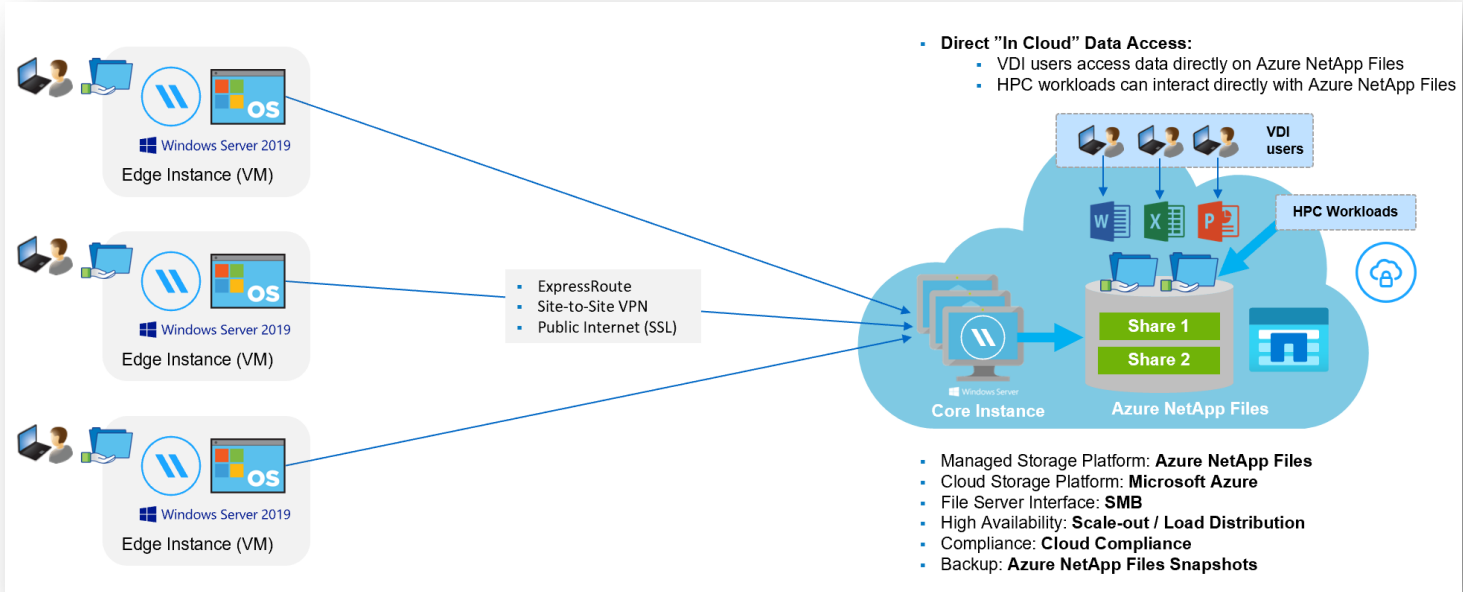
OS
Windows Server 2019
Edge Instance (VM)

OS
Windows Server 2019
Edge Instance (VM)

OS
Windows Server 2019
Edge Instance (VM)

▪ ExpressRoute
▪ Site-to-Site VPN
▪ Public Internet (SSL)

▪ **Direct "In Cloud" Data Access:**
▪ VDI users access data directly on Azure NetApp Files
▪ HPC workloads can interact directly with Azure NetApp Files

VDI users

HPC Workloads

Share 1
Share 2

Windows Server
Core Instance
Azure NetApp Files

▪ Managed Storage Platform: **Azure NetApp Files**
▪ Cloud Storage Platform: **Microsoft Azure**
▪ File Server Interface: **SMB**
▪ High Availability: **Scale-out / Load Distribution**
▪ Compliance: **Cloud Compliance**
▪ Backup: **Azure NetApp Files Snapshots**